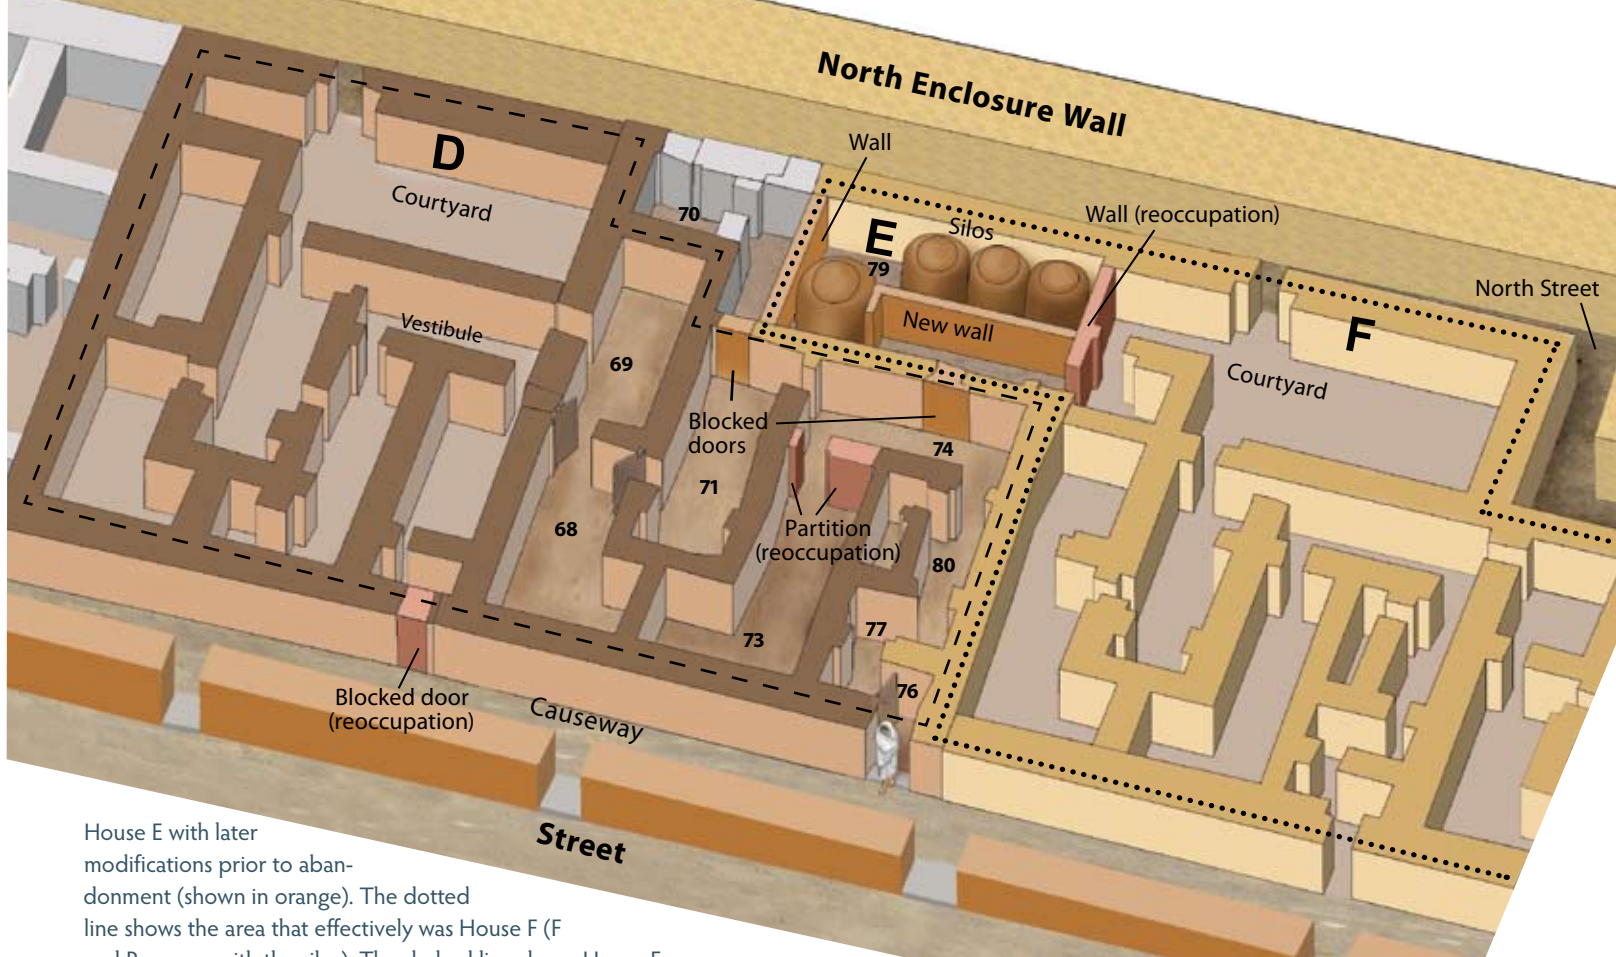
North Enclosure Wall

Wall

Wall (reoccupation)

North Street

D

Courtyard

70

E

Silos

79

New wall

F

Courtyard

Vestibule

69

Blocked doors

74

71

68

Partition (reoccupation)

80

77

73

76

Blocked door (reoccupation)

Causeway

Street

House E with later modifications prior to abandonment (shown in orange). The dotted line shows the area that effectively was House F (F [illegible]